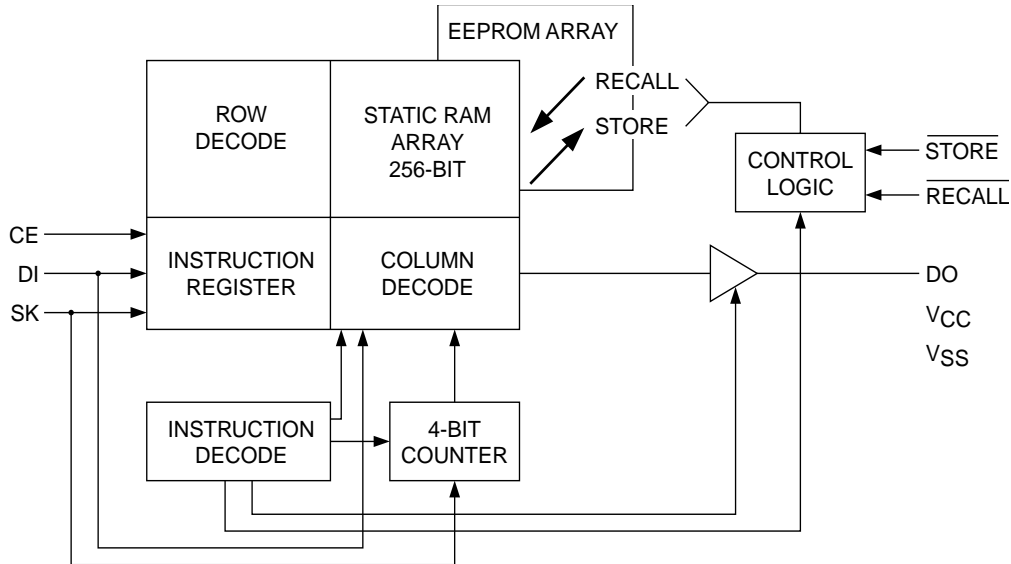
EEPROM ARRAY

ROW DECODE

STATIC RAM ARRAY 256-BIT

RECALL

STORE

CONTROL LOGIC

$\overline{STORE}$

$\overline{RECALL}$

CE

DI

SK

INSTRUCTION REGISTER

COLUMN DECODE

DO

$V_{CC}$

$V_{SS}$

INSTRUCTION DECODE

4-BIT COUNTER